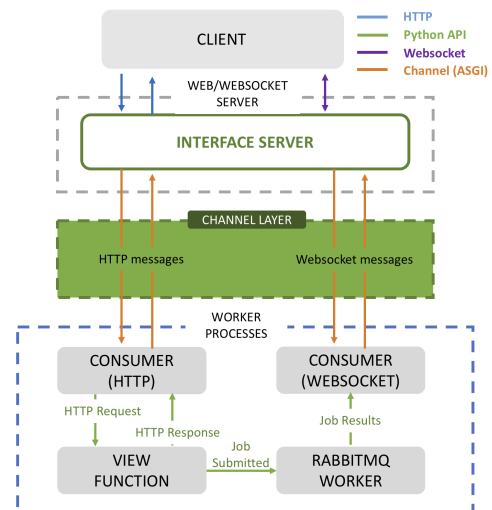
CLIENT

HTTP
Python API
Websocket
Channel (ASGI)

WEB/WEBSOCKET SERVER

INTERFACE SERVER

CHANNEL LAYER

HTTP messages

Websocket messages

WORKER PROCESSES

CONSUMER (HTTP)

CONSUMER (WEBSOCKET)

HTTP Request

HTTP Response

Job Results

Job Submitted

VIEW FUNCTION

RABBITMQ WORKER